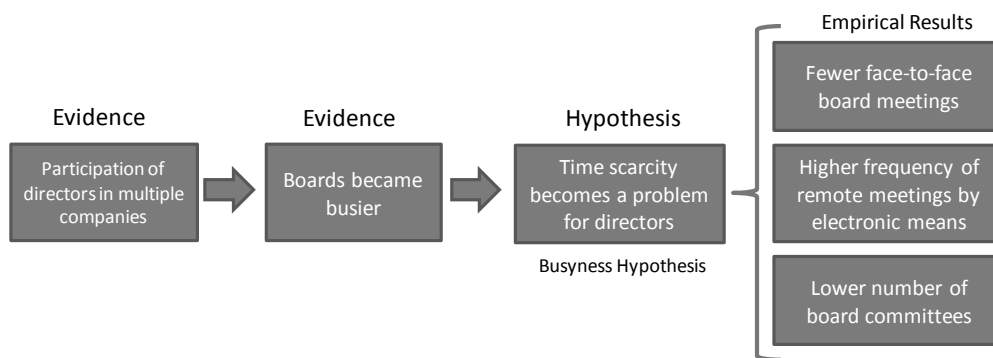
Evidence

Participation of directors in multiple companies

Evidence

Boards became busier

Hypothesis

Time scarcity becomes a problem for directors

Busyness Hypothesis

Empirical Results

Fewer face-to-face board meetings

Higher frequency of remote meetings by electronic means

Lower number of board committees